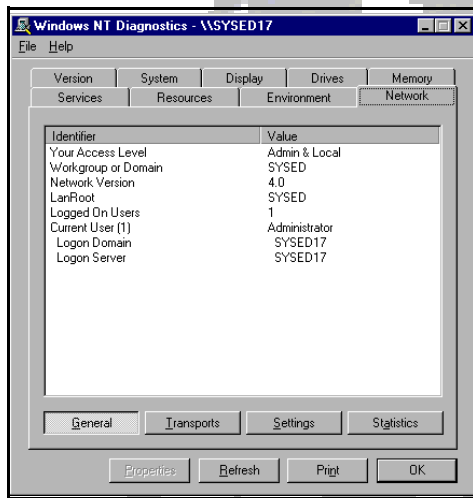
Windows NT Diagnostics - \\SYSED17

File Help

Version System Display Drives Memory
Services Resources Environment Network

| Identifier | Value |
|---|---|
| Your Access Level | Admin & Local |
| Workgroup or Domain | SYSED |
| Network Version | 4.0 |
| LanRoot | SYSED |
| Logged On Users | 1 |
| Current User (1) | Administrator |
| Logon Domain | SYSED17 |
| Logon Server | SYSED17 |

General Transports Settings Statistics

Properties Refresh Print OK